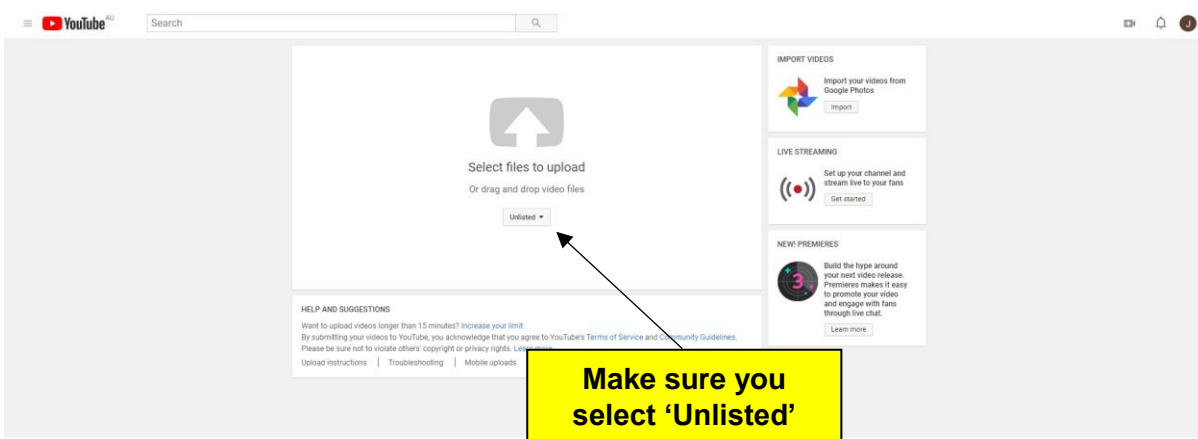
YouTube AU

Search

J

Select files to upload

Or drag and drop video files

Unlisted ▾

IMPORT VIDEOS

Import your videos from Google Photos

Import

LIVE STREAMING

Set up your channel and stream live to your fans

Get started

NEW! PREMIERES

3

Build the hype around your next video release. Premieres makes it easy to promote your video and engage with fans through live chat.

Learn more

HELP AND SUGGESTIONS

Want to upload videos longer than 15 minutes? Increase your limit

By submitting your videos to YouTube, you acknowledge that you agree to YouTube's Terms of Service and Community Guidelines.

Please be sure not to violate others' copyright or privacy rights. Learn more

Upload instructions | Troubleshooting | Mobile uploads

Make sure you select 'Unlisted'